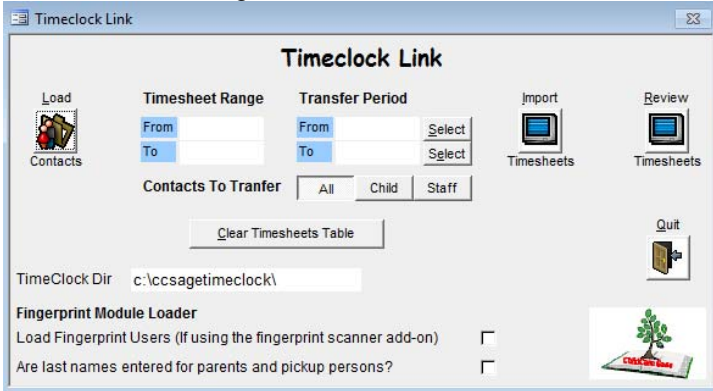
Timeclock Link

Timeclock Link

Load
Contacts

Timesheet Range
From
To

Transfer Period
From
To
Select
Select

Import
Timesheets

Review
Timesheets

Contacts To Tranfer
All
Child
Staff

Clear Timesheets Table

Quit

TimeClock Dir c:\ccsagetimeclock\

Fingerprint Module Loader
Load Fingerprint Users (If using the fingerprint scanner add-on)
Are last names entered for parents and pickup persons?

ChildCare Sage